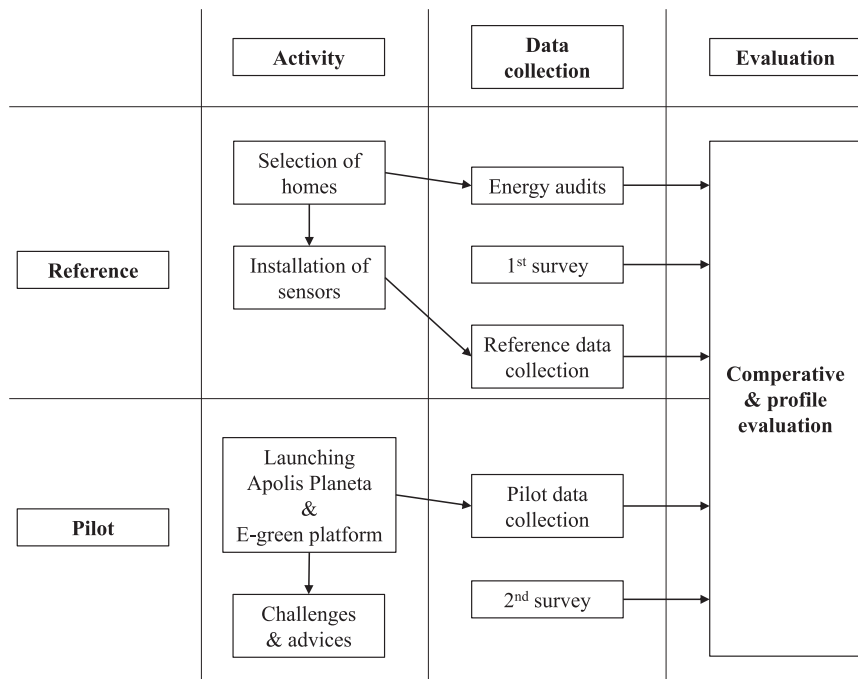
Activity

Data collection

Evaluation

Reference

Selection of homes

Installation of sensors

Energy audits

1$^{st}$ survey

Reference data collection

Comperative & profile evaluation

Pilot

Launching Apolis Planeta & E-green platform

Challenges & advices

Pilot data collection

2$^{nd}$ survey